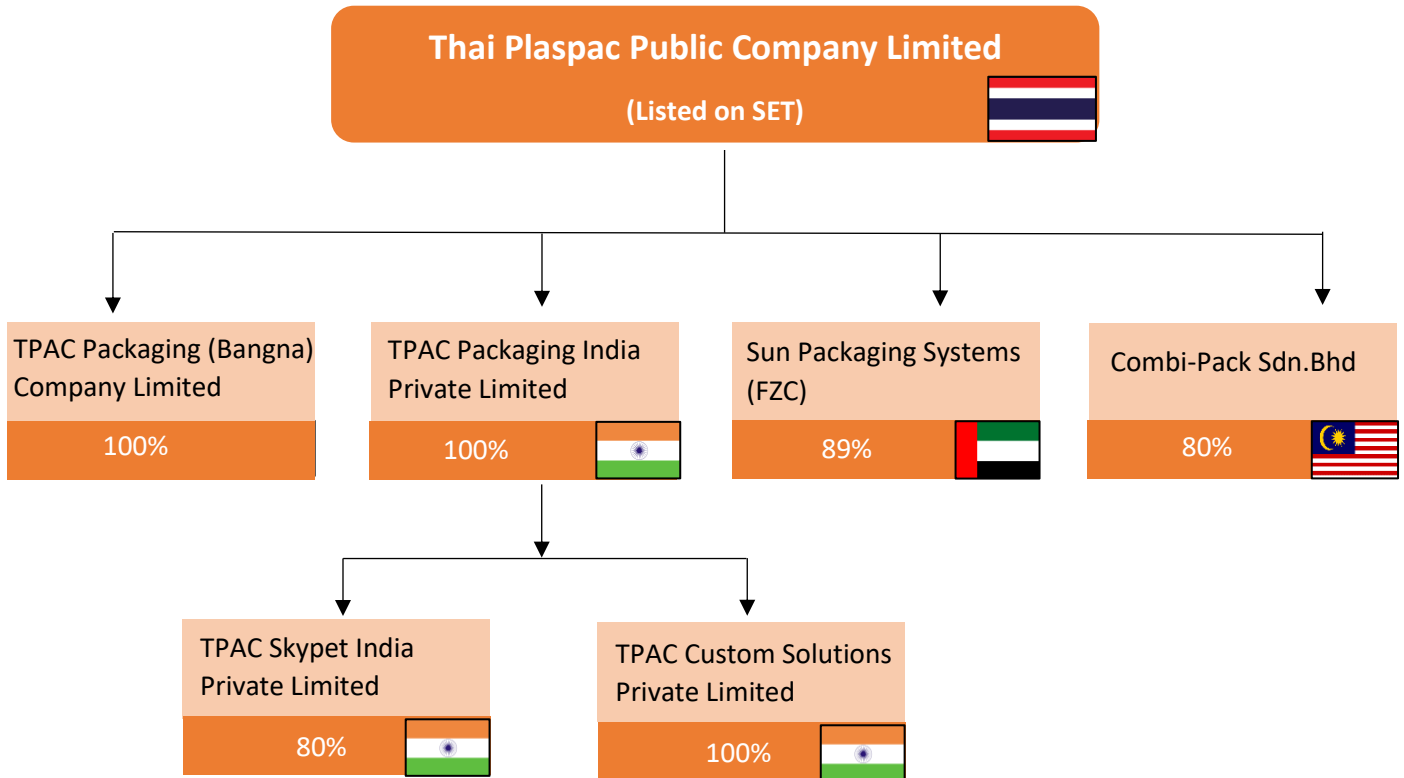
Thai Plaspac Public Company Limited
(Listed on SET)

TPAC Packaging (Bangna) Company Limited
100%

TPAC Packaging India Private Limited
100%

Sun Packaging Systems (FZC)
89%

Combi-Pack Sdn.Bhd
80%

TPAC Skypet India Private Limited
80%

TPAC Custom Solutions Private Limited
100%